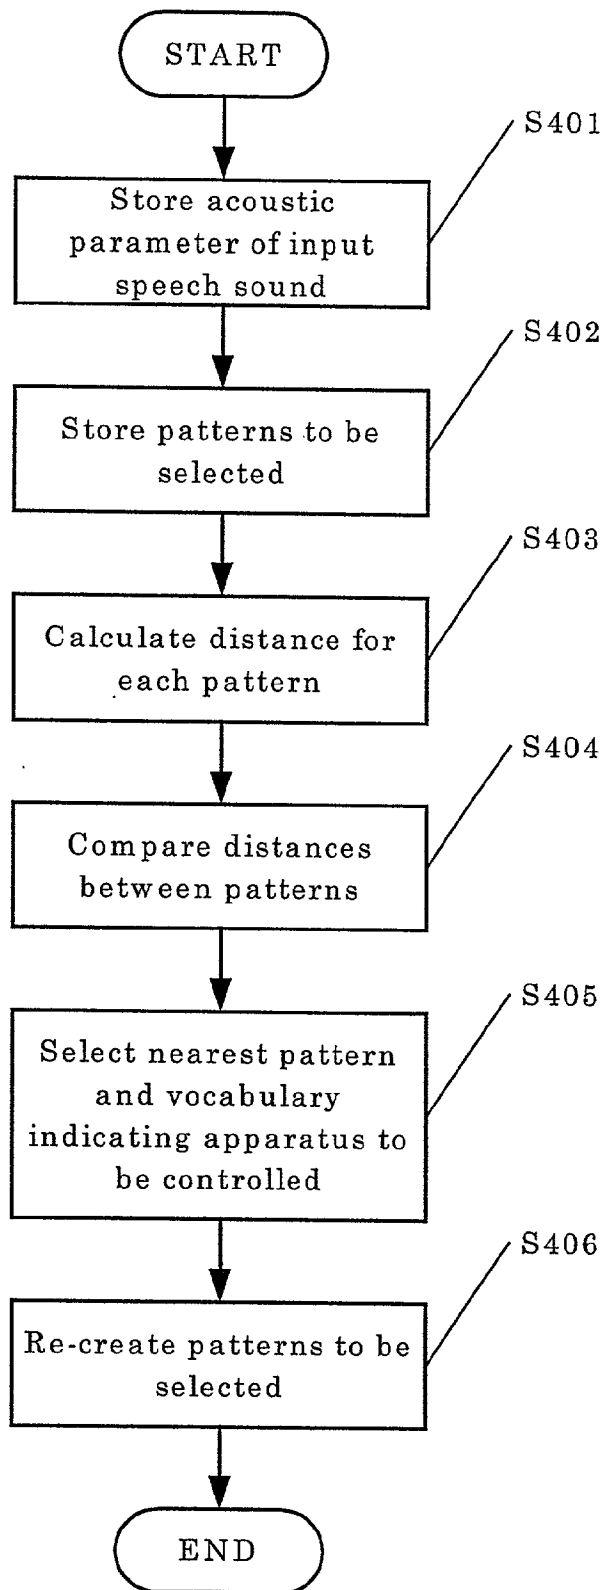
START

S401

Store acoustic parameter of input speech sound

S402

Store patterns to be selected

S403

Calculate distance for each pattern

S404

Compare distances between patterns

S405

Select nearest pattern and vocabulary indicating apparatus to be controlled

S406

Re-create patterns to be selected

END